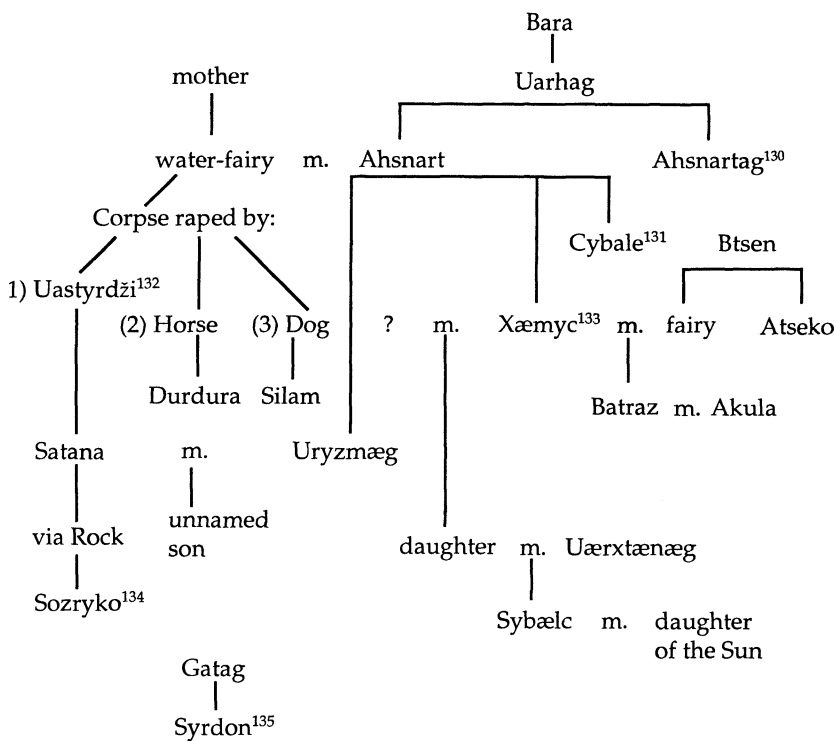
Bara

Uarhag

mother

water-fairy m. Ahsnart Ahsnartag$^{130}$

Corpse raped by:

Cybale$^{131}$ Btsen

1) Uastyrdži$^{132}$

(2) Horse (3) Dog ? m. Xæmyc$^{133}$ m. fairy Atseko

Durdura Silam

Batraz m. Akula

Satana m. Uryzmæg

via Rock unnamed son

daughter m. Uærxtænæg

Sozryko$^{134}$

Sybælc m. daughter of the Sun

Gatag

Syrdon$^{135}$